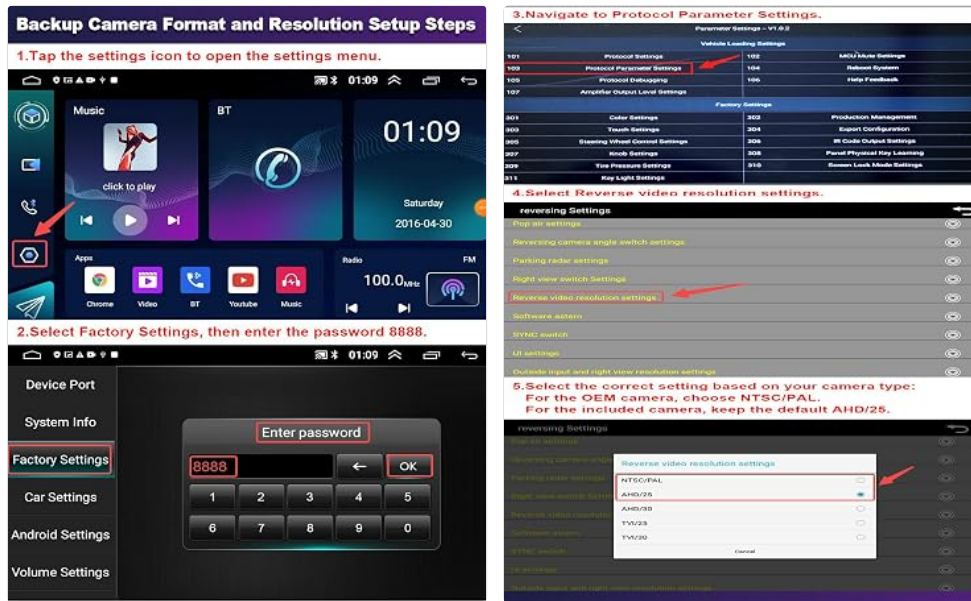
Backup Camera Format and Resolution Setup Steps

1.Tap the settings icon to open the settings menu.

01:09

Music

click to play

BT

01:09

Saturday
2016-04-30

Apps

Chrome Video BT Youtube Music

Radio FM

100.0MHz

2.Select Factory Settings, then enter the password 8888.

01:09

Device Port

System Info

Factory Settings

Car Settings

Android Settings

Volume Settings

Enter password

8888 ← OK

1 2 3 4 5
6 7 8 9 0

3.Navigate to Protocol Parameter Settings.

Parameter Settings – V1.0.2

Vehicle Loading Settings

| 101 | Protocol Settings | 102 | MCU Mode Settings |
|---|---|---|---|
| 103 | Protocol Parameter Settings | 104 | Reboot System |
| 105 | Protocol Debugging | 106 | Help Feedback |
| 107 | Amplifier Output Level Settings | | |

Factory Settings

| 301 | Color Settings | 302 | Production Management |
|---|---|---|---|
| 303 | Touch Settings | 304 | Export Configuration |
| 305 | Steering Wheel Control Settings | 306 | IR Code Output Settings |
| 307 | Knob Settings | 308 | Panel Physical Key Learning |
| 309 | Tire Pressure Settings | 310 | Screen Lock Mode Settings |
| 311 | Key Light Settings | | |

4.Select Reverse video resolution settings.

reversing Settings

Pop air settings

Reversing camera angle switch settings

Parking radar settings

Right view switch Settings

Reverse video resolution settings

Software astern

SYNC switch

UI settings

Outside input and right view resolution settings

5.Select the correct setting based on your camera type:
For the OEM camera, choose NTSC/PAL.
For the included camera, keep the default AHD/25.

reversing Settings

Reverse video resolution settings

NTSC/PAL

AHD/25

AHD/30

TVI/25

TVI/30

Cancel